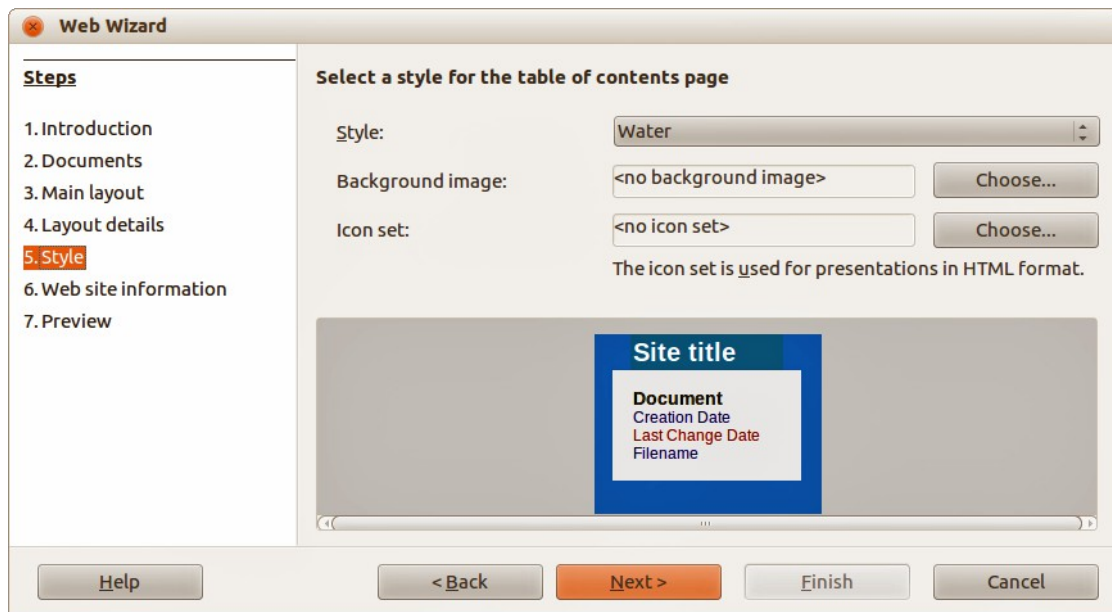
Web Wizard

Steps

1. Introduction
2. Documents
3. Main layout
4. Layout details
5. Style
6. Web site information
7. Preview

Select a style for the table of contents page

Style: Water

Background image: <no background image> Choose...

Icon set: <no icon set> Choose...

The icon set is used for presentations in HTML format.

Site title

Document
Creation Date
Last Change Date
Filename

Help < Back Next > Finish Cancel